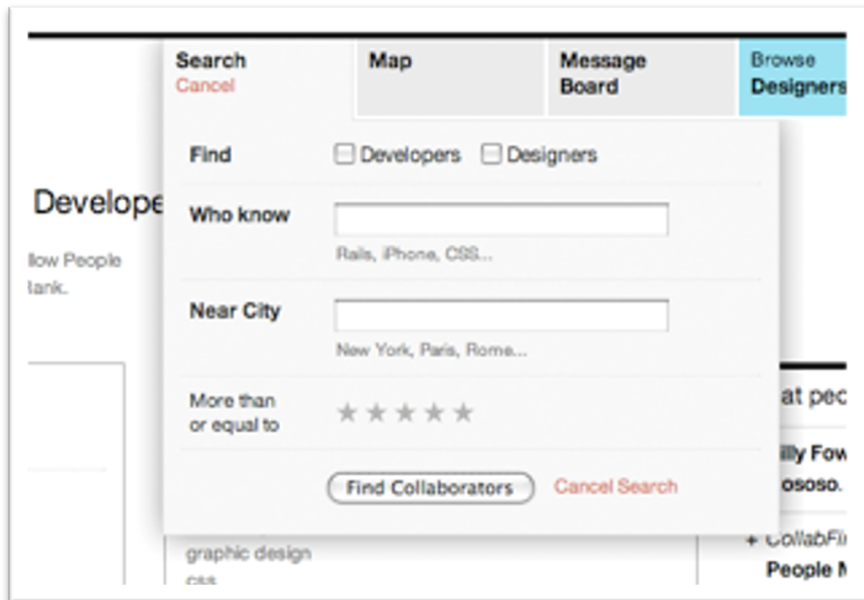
Search
Cancel

Map

Message Board

Browse Designers

Find ☐ Developers ☐ Designers

Who know

Rails, iPhone, CSS...

Near City

New York, Paris, Rome...

More than or equal to ★★★★★

Find Collaborators

Cancel Search

Develope

llow People lank.

at peo

illy Fow ososo.

+ CollabFi

People M

graphic design

css